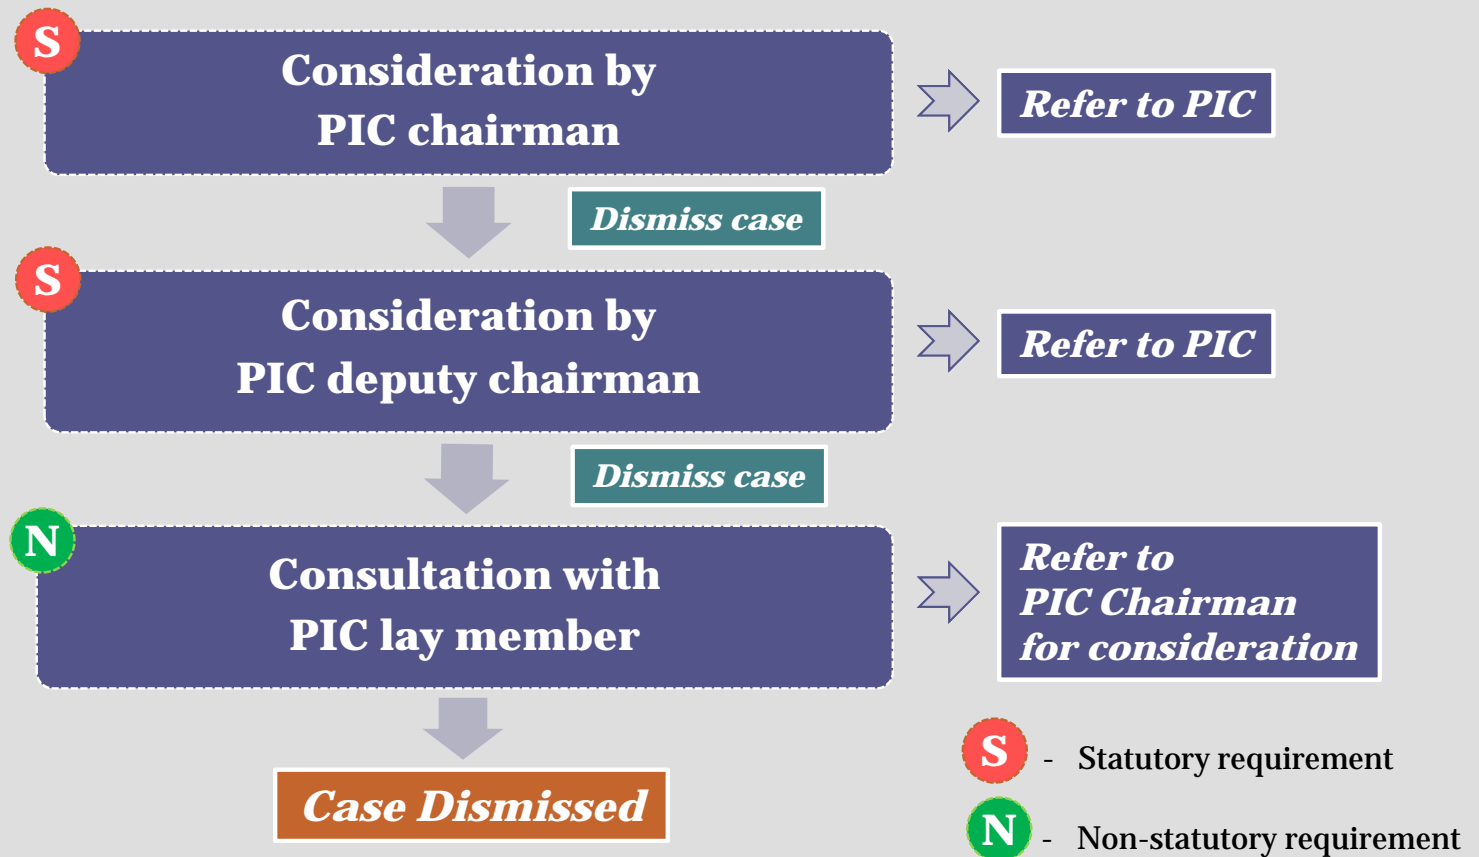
S

Consideration by PIC chairman

Refer to PIC

Dismiss case

S

Consideration by PIC deputy chairman

Refer to PIC

Dismiss case

N

Consultation with PIC lay member

Refer to PIC Chairman for consideration

Case Dismissed

S - Statutory requirement

N - Non-statutory requirement